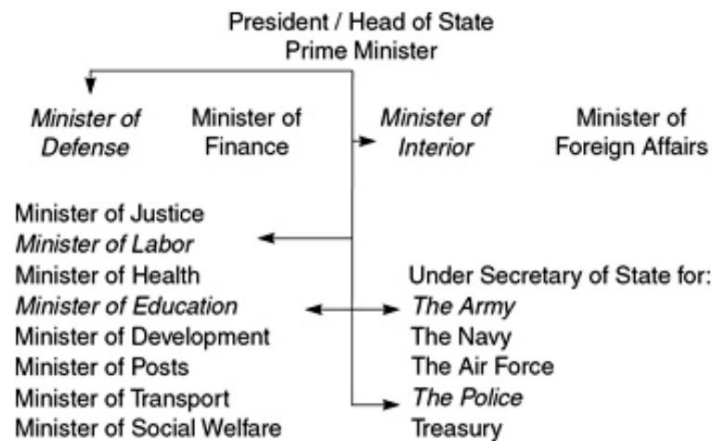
President / Head of State
Prime Minister

Minister of Defense

Minister of Finance

Minister of Interior

Minister of Foreign Affairs

Minister of Justice
Minister of Labor
Minister of Health
Minister of Education
Minister of Development
Minister of Posts
Minister of Transport
Minister of Social Welfare

Under Secretary of State for:
The Army
The Navy
The Air Force
The Police
Treasury